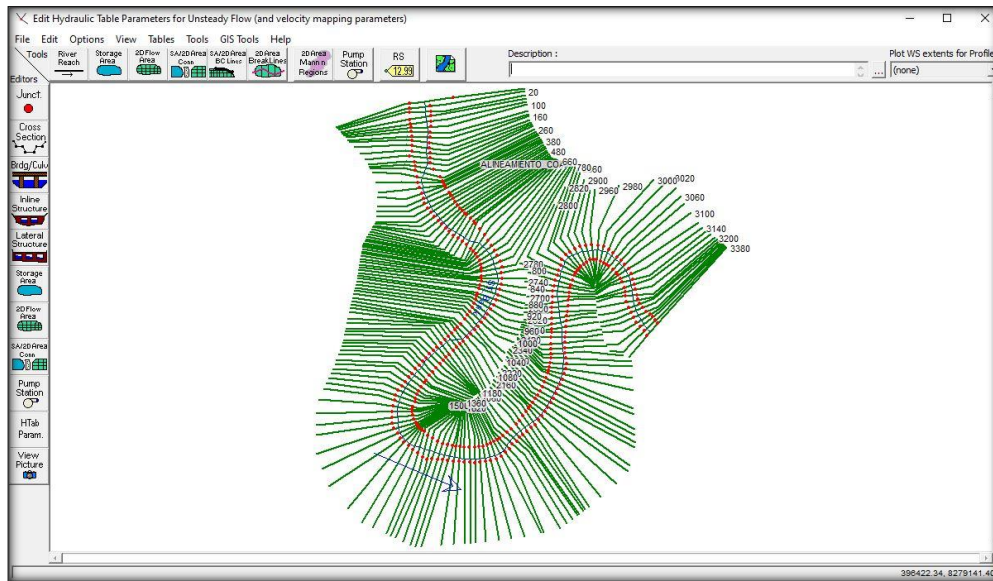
Edit Hydraulic Table Parameters for Unsteady Flow (and velocity mapping parameters)

File Edit Options View Tables Tools GIS Tools Help

Tools River Reach Storage Area 2D Flow Area SA/2D Area Conn SA/2D Area BC Lines 2D Area Break Lines 2D Area Mann n Regions Pump Station RS 12.99

Description :

Plot WS extents for Profile

(none)

Editors

Junct.

Cross Section

Brdg/Culv

Inline Structure

Lateral Structure

Storage Area

2D Flow Area

SA/2D Area Conn

Pump Station

HTab Param.

View Picture

20
100
160
260
380
480
ALINEAMENTO_CO
660
780
60
2900
2820
2960
2980
3000
3020
3060
3100
3140
3200
3380
2800
2780
800
2740
840
2700
880
920
960
1000
1040
1080
2160
1180
150
1360

396422.34, 8279141.40